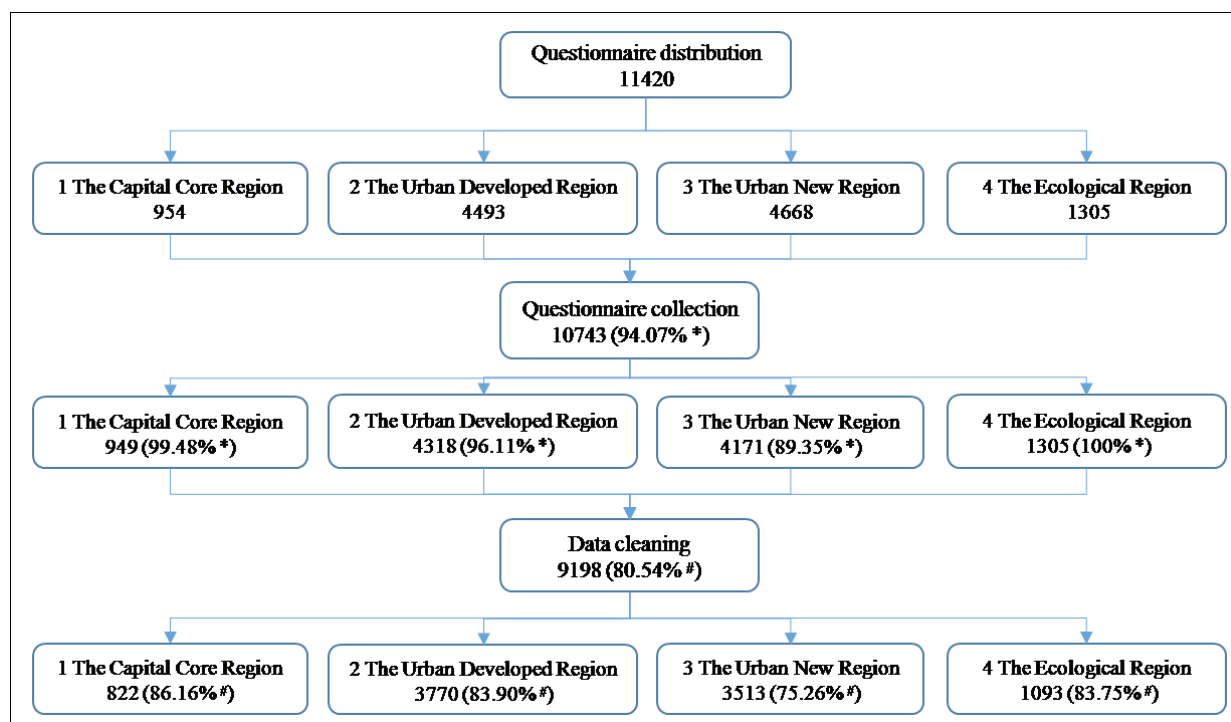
Questionnaire distribution
11420

1 The Capital Core Region
954

2 The Urban Developed Region
4493

3 The Urban New Region
4668

4 The Ecological Region
1305

Questionnaire collection
10743 (94.07% *)

1 The Capital Core Region
949 (99.48% *)

2 The Urban Developed Region
4318 (96.11% *)

3 The Urban New Region
4171 (89.35% *)

4 The Ecological Region
1305 (100% *)

Data cleaning
9198 (80.54% #)

1 The Capital Core Region
822 (86.16% #)

2 The Urban Developed Region
3770 (83.90% #)

3 The Urban New Region
3513 (75.26% #)

4 The Ecological Region
1093 (83.75% #)